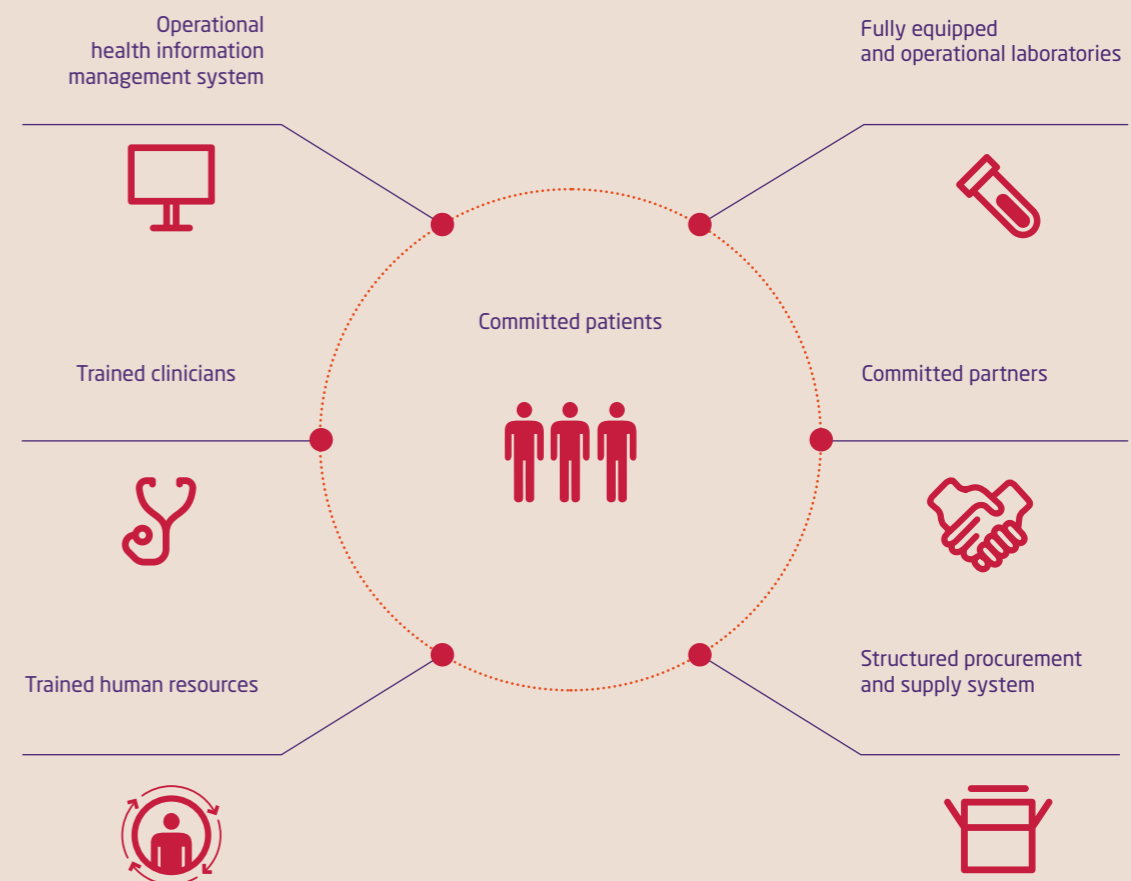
Operational health information management system

Fully equipped and operational laboratories

Committed patients

Trained clinicians

Committed partners

Trained human resources

Structured procurement and supply system